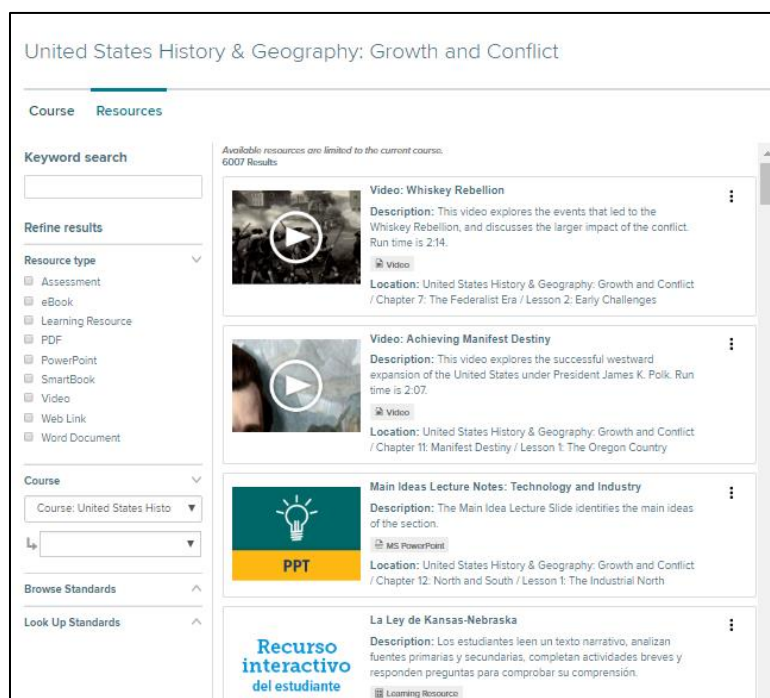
United States History & Geography: Growth and Conflict

Course Resources

Keyword search

Refine results

Resource type

Assessment
eBook
Learning Resource
PDF
PowerPoint
SmartBook
Video
Web Link
Word Document

Course

Course: United States Histo

Browse Standards

Look Up Standards

Available resources are limited to the current course.
6007 Results

Video: Whiskey Rebellion

Description: This video explores the events that led to the Whiskey Rebellion, and discusses the larger impact of the conflict. Run time is 2:14.

Video

Location: United States History & Geography: Growth and Conflict / Chapter 7: The Federalist Era / Lesson 2: Early Challenges

Video: Achieving Manifest Destiny

Description: This video explores the successful westward expansion of the United States under President James K. Polk. Run time is 2:07.

Video

Location: United States History & Geography: Growth and Conflict / Chapter 11: Manifest Destiny / Lesson 1: The Oregon Country

PPT

Main Ideas Lecture Notes: Technology and Industry

Description: The Main Idea Lecture Slide identifies the main ideas of the section.

MS PowerPoint

Location: United States History & Geography: Growth and Conflict / Chapter 12: North and South / Lesson 1: The Industrial North

Recurso interactivo del estudiante

La Ley de Kansas-Nebraska

Description: Los estudiantes leen un texto narrativo, analizan fuentes primarias y secundarias, completan actividades breves y responden preguntas para comprobar su comprensión.

Learning Resource